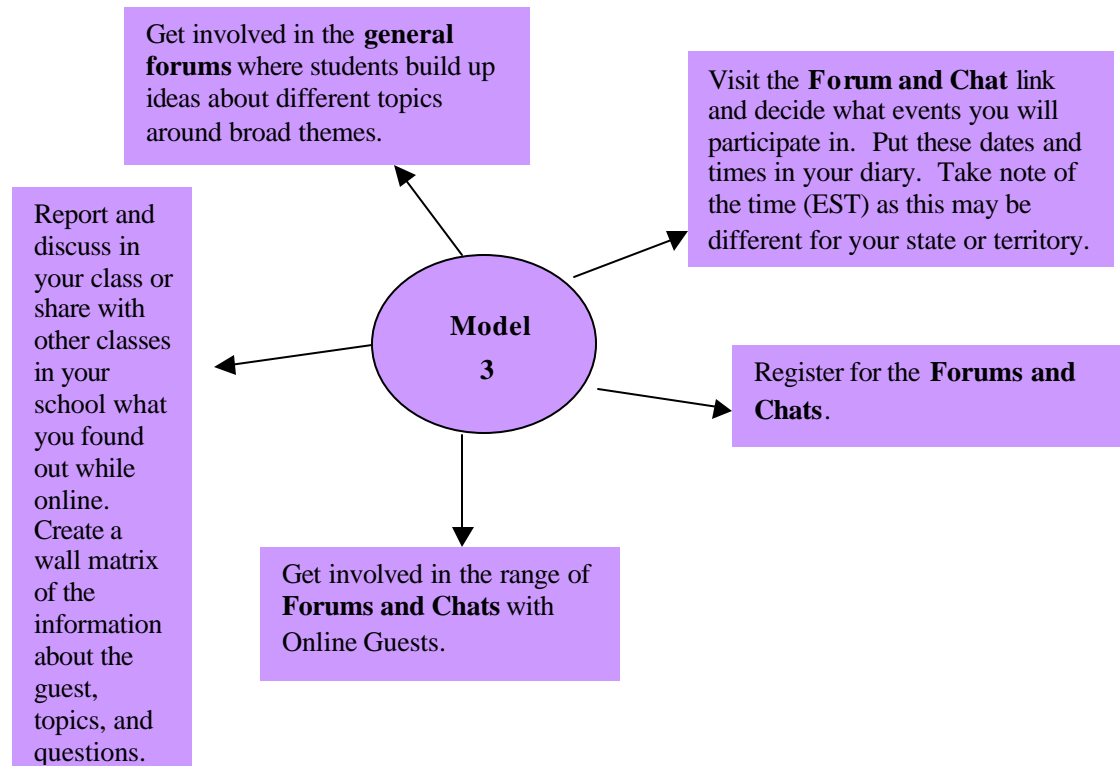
Get involved in the general forums where students build up ideas about different topics around broad themes.

Visit the Forum and Chat link and decide what events you will participate in. Put these dates and times in your diary. Take note of the time (EST) as this may be different for your state or territory.

Report and discuss in your class or share with other classes in your school what you found out while online. Create a wall matrix of the information about the guest, topics, and questions.

Model 3

Register for the Forums and Chats.

Get involved in the range of Forums and Chats with Online Guests.